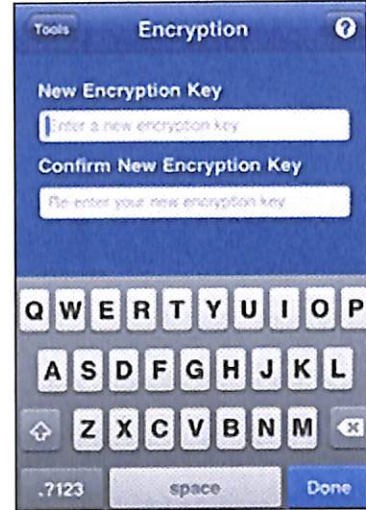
Tools

Encryption

?

New Encryption Key

Enter a new encryption key

Confirm New Encryption Key

Re-enter your new encryption key

Q W E R T Y U I O P

A S D F G H J K L

Z X C V B N M

.?123

space

Done